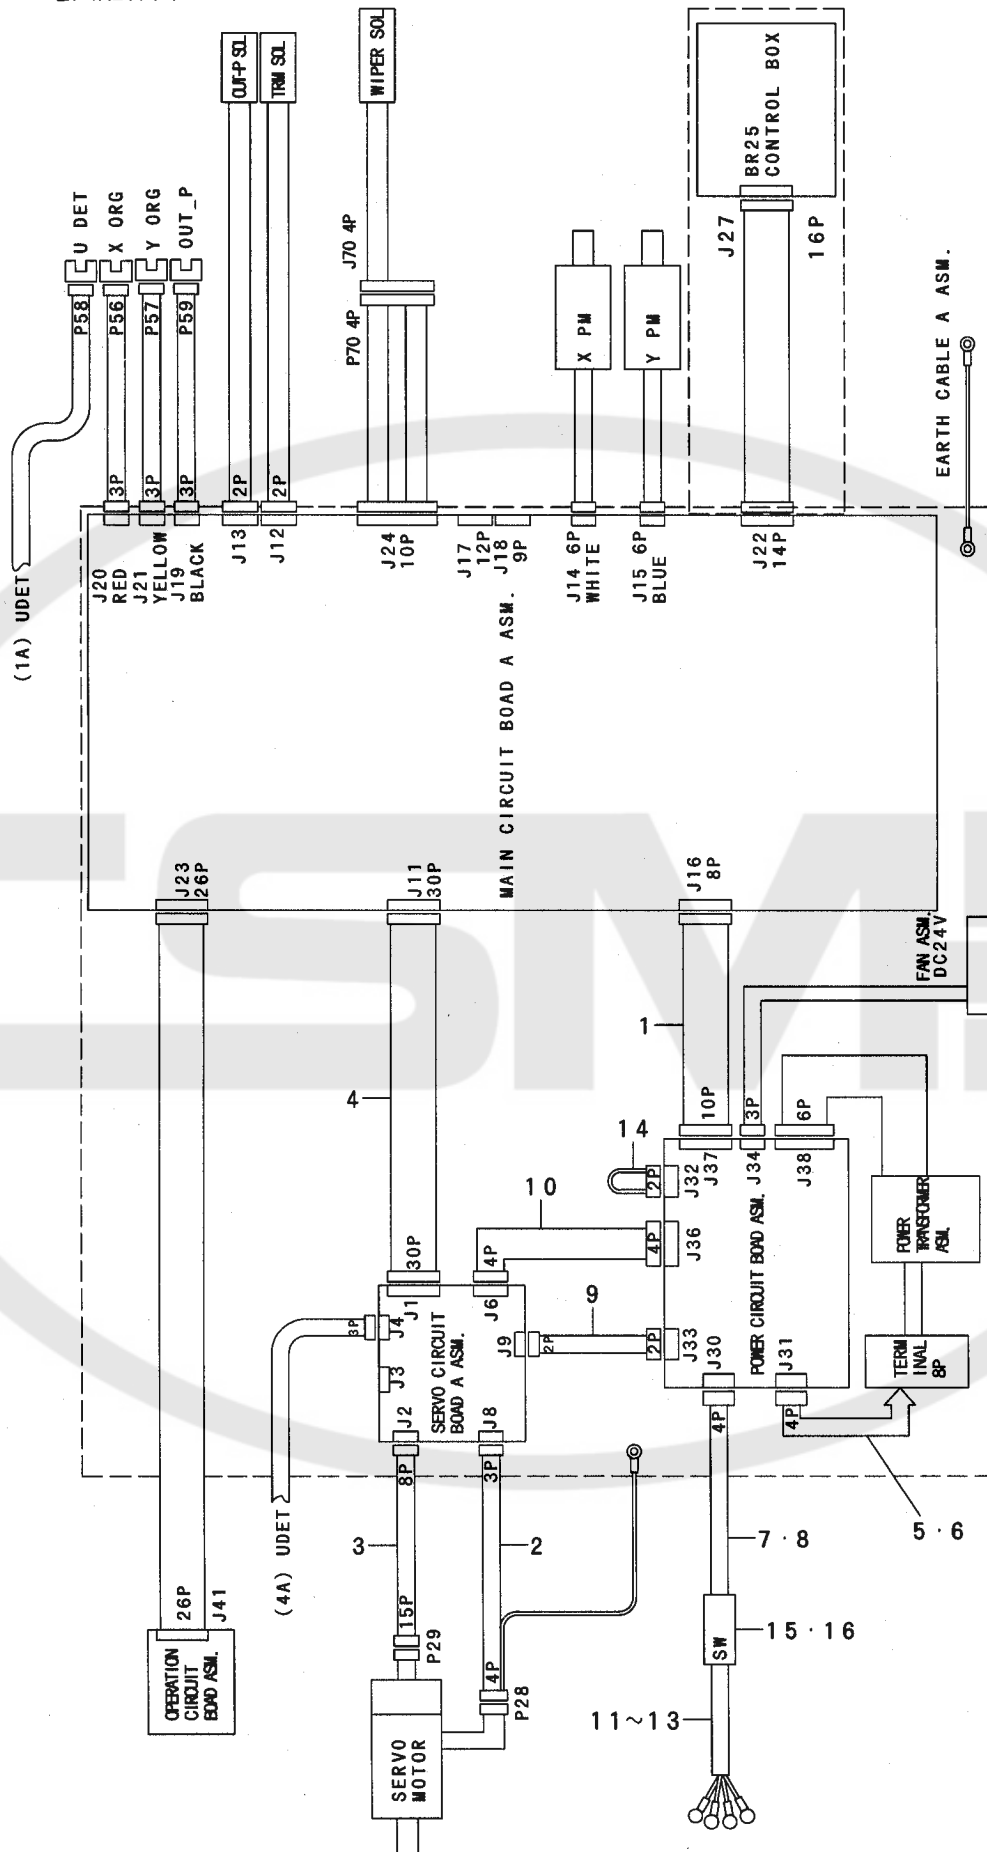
U DET
X ORG
Y ORG
OUT_P
P58
P56
P57
P59
OUT-P SOL
TRIM SOL
WIPER SOL
J70 4P
P70 4P
X PM
Y PM
BR25 CONTROL BOX
J27
16P
EARTH CABLE A ASM.
(1A) UDET
3P
3P
3P
2P
2P
J20 RED
J21 YELLOW
J19 BLACK
J13
J12
J24 10P
J17 12P
J18 9P
J14 6P WHITE
J15 6P BLUE
J22 14P
MAIN CIRCUIT BOAD A ASM.
J23 26P
J11 30P
J16 8P
FAN ASM. DC24V
1
4
10P
3P
6P
14
J32
J37
J34
J38
2P
10
POWER CIRCUIT BOAD ASM.
POWER TRANSFORMER ASM.
30P
4P
4P
J36
J1
J6
9
3P
J4
J3
SERVO CIRCUIT BOAD A ASM.
J9
2P
2P
J33
J30
J31
TERMINAL 8P
J2
J8
8P
3P
4P
4P
(4A) UDET
3
2
7・8
5・6
26P
J41
15P
P29
4P
P28
SW
15・16
OPERATION CIRCUIT BOAD ASM.
SERVO MOTOR
11~13